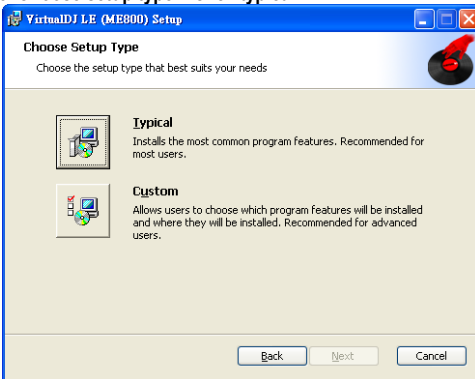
VirtualDJ LE (ME800) Setup

Choose Setup Type

Choose the setup type that best suits your needs

Typical

Installs the most common program features. Recommended for most users.

Custom

Allows users to choose which program features will be installed and where they will be installed. Recommended for advanced users.

Back Next Cancel